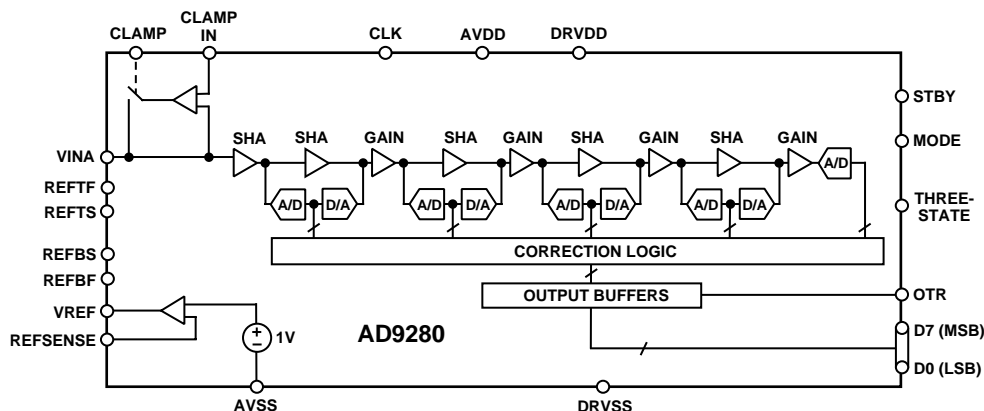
CLAMP
CLAMP IN
CLK
AVDD
DRVDD
STBY
MODE
THREE-STATE
VINA
REFTF
REFTS
REFBS
REFBF
VREF
REFSENSE
SHA
SHA
GAIN
SHA
GAIN
SHA
GAIN
SHA
GAIN
A/D
A/D
D/A
A/D
D/A
A/D
D/A
A/D
D/A
CORRECTION LOGIC
OUTPUT BUFFERS
OTR
D7 (MSB)
D0 (LSB)
+
–
1V
AD9280
AVSS
DRVSS